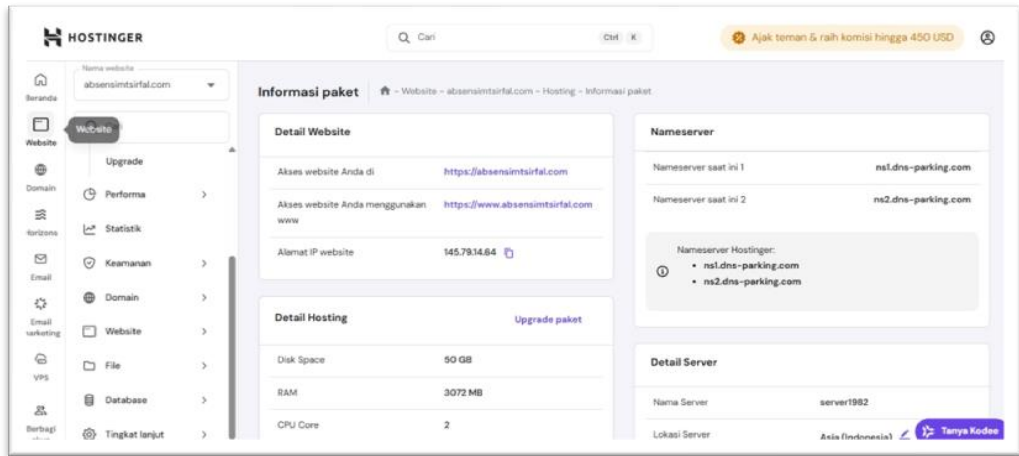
HOSTINGER

Cari Ctrl K

Ajak teman & raih komisi hingga 450 USD

Beranda
Website
Domain
Horizons
Email
Email marketing
VPS
Berbagi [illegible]

Nama website
absensimtsirfal.com

Website

Upgrade
Performa
Statistik
Keamanan
Domain
Website
File
Database
Tingkat lanjut

Informasi paket

Website – absensimtsirfal.com – Hosting – Informasi paket

Detail Website

| Akses website Anda di | https://absensimtsirfal.com |
|---|---|
| Akses website Anda menggunakan www | https://www.absensimtsirfal.com |
| Alamat IP website | 145.79.14.84 |

Detail Hosting Upgrade paket

| Disk Space | 50 GB |
|---|---|
| RAM | 3072 MB |
| CPU Core | 2 |

Nameserver

| Nameserver saat ini 1 | ns1.dns-parking.com |
|---|---|
| Nameserver saat ini 2 | ns2.dns-parking.com |

Nameserver Hostinger:
• ns1.dns-parking.com
• ns2.dns-parking.com

Detail Server

| Nama Server | server1982 |
|---|---|
| Lokasi Server | Asia (Indonesia) |

Tanya Kodee